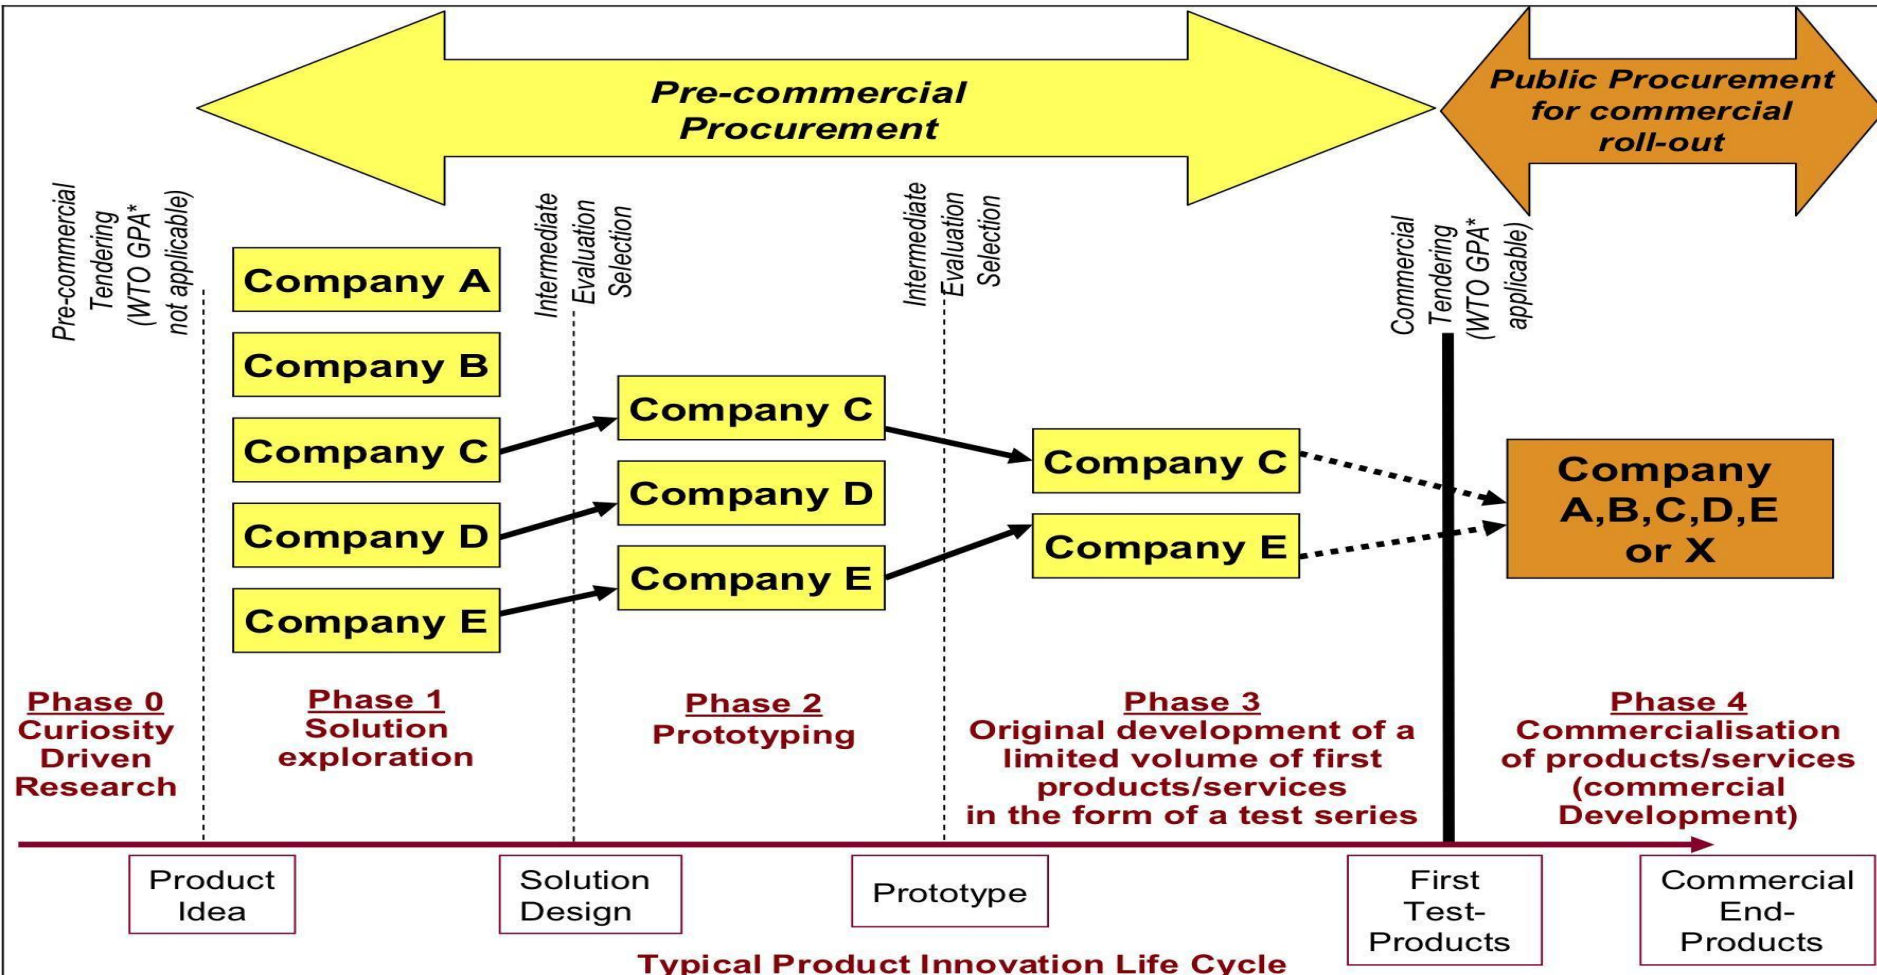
Pre-commercial Procurement

Public Procurement for commercial roll-out

Pre-commercial Tendering (WTO GPA* not applicable)

Intermediate Evaluation Selection

Intermediate Evaluation Selection

Commercial Tendering (WTO GPA* applicable)

Company A
Company B
Company C
Company D
Company E

Company C
Company D
Company E

Company C
Company E

Company A,B,C,D,E or X

Phase 0
Curiosity Driven Research

Phase 1
Solution exploration

Phase 2
Prototyping

Phase 3
Original development of a limited volume of first products/services in the form of a test series

Phase 4
Commercialisation of products/services (commercial Development)

Product Idea

Solution Design

Prototype

First Test-Products

Commercial End-Products

Typical Product Innovation Life Cycle